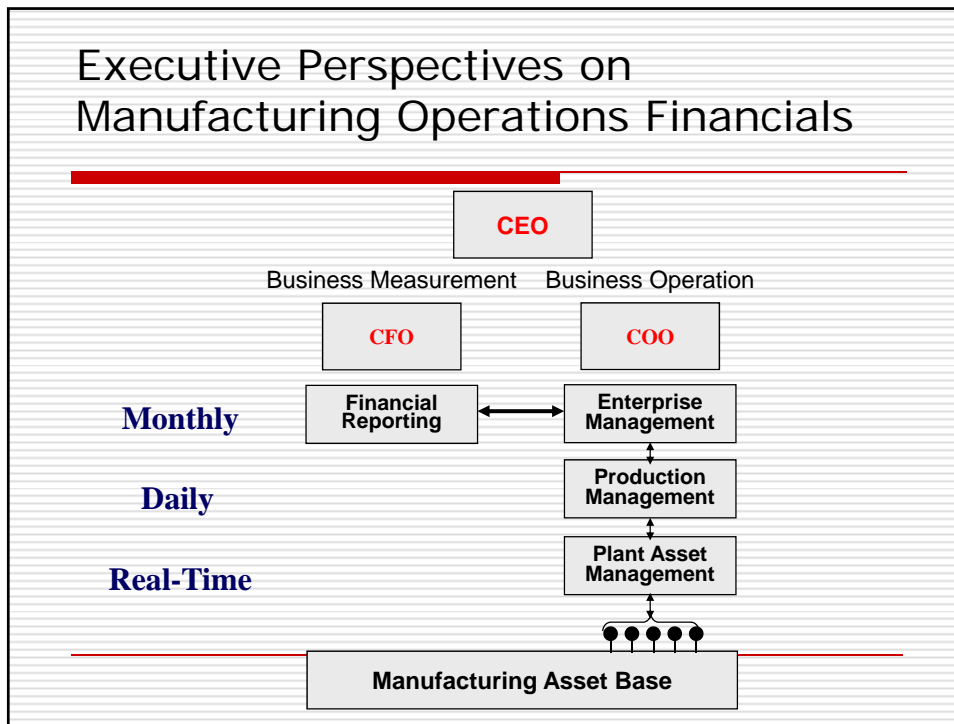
Executive Perspectives on Manufacturing Operations Financials

CEO

Business Measurement

Business Operation

CFO

COO

Monthly

Financial Reporting

Enterprise Management

Daily

Production Management

Real-Time

Plant Asset Management

Manufacturing Asset Base